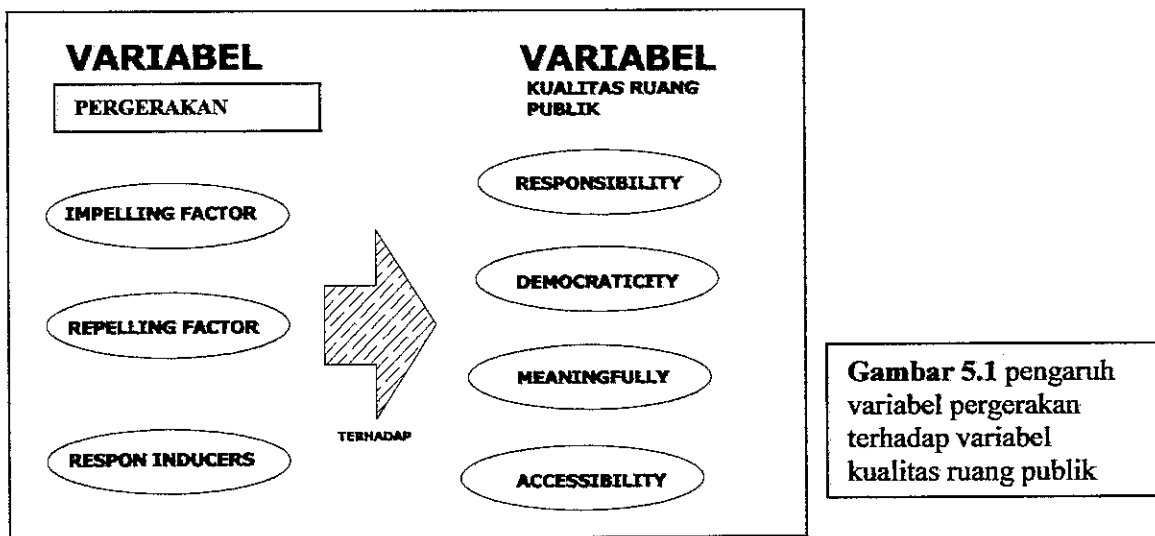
VARIABEL

PERGERAKAN

IMPELLING FACTOR

REPELLING FACTOR

RESPON INDUCERS

TERHADAP

VARIABEL

KUALITAS RUANG PUBLIK

RESPONSIBILITY

DEMOCRATICITY

MEANINGFULLY

ACCESSIBILITY

**Gambar 5.1** pengaruh variabel pergerakan terhadap variabel kualitas ruang publik